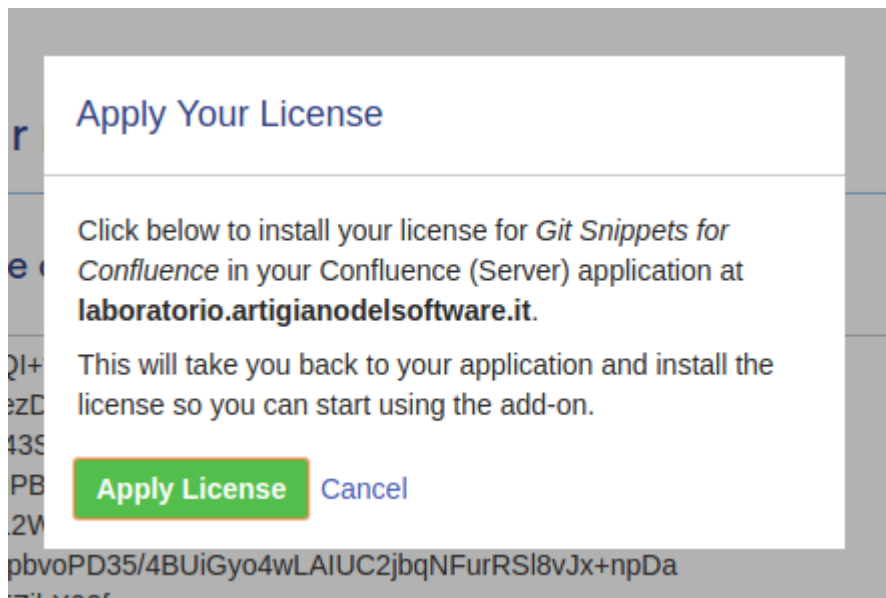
Apply Your License

Click below to install your license for *Git Snippets for Confluence* in your Confluence (Server) application at **laboratorio.artigianodelsoftware.it**.

This will take you back to your application and install the license so you can start using the add-on.

Apply License Cancel

pbvoPD35/4BUiGyo4wLAIUC2jbqNFurRSl8vJx+npDa